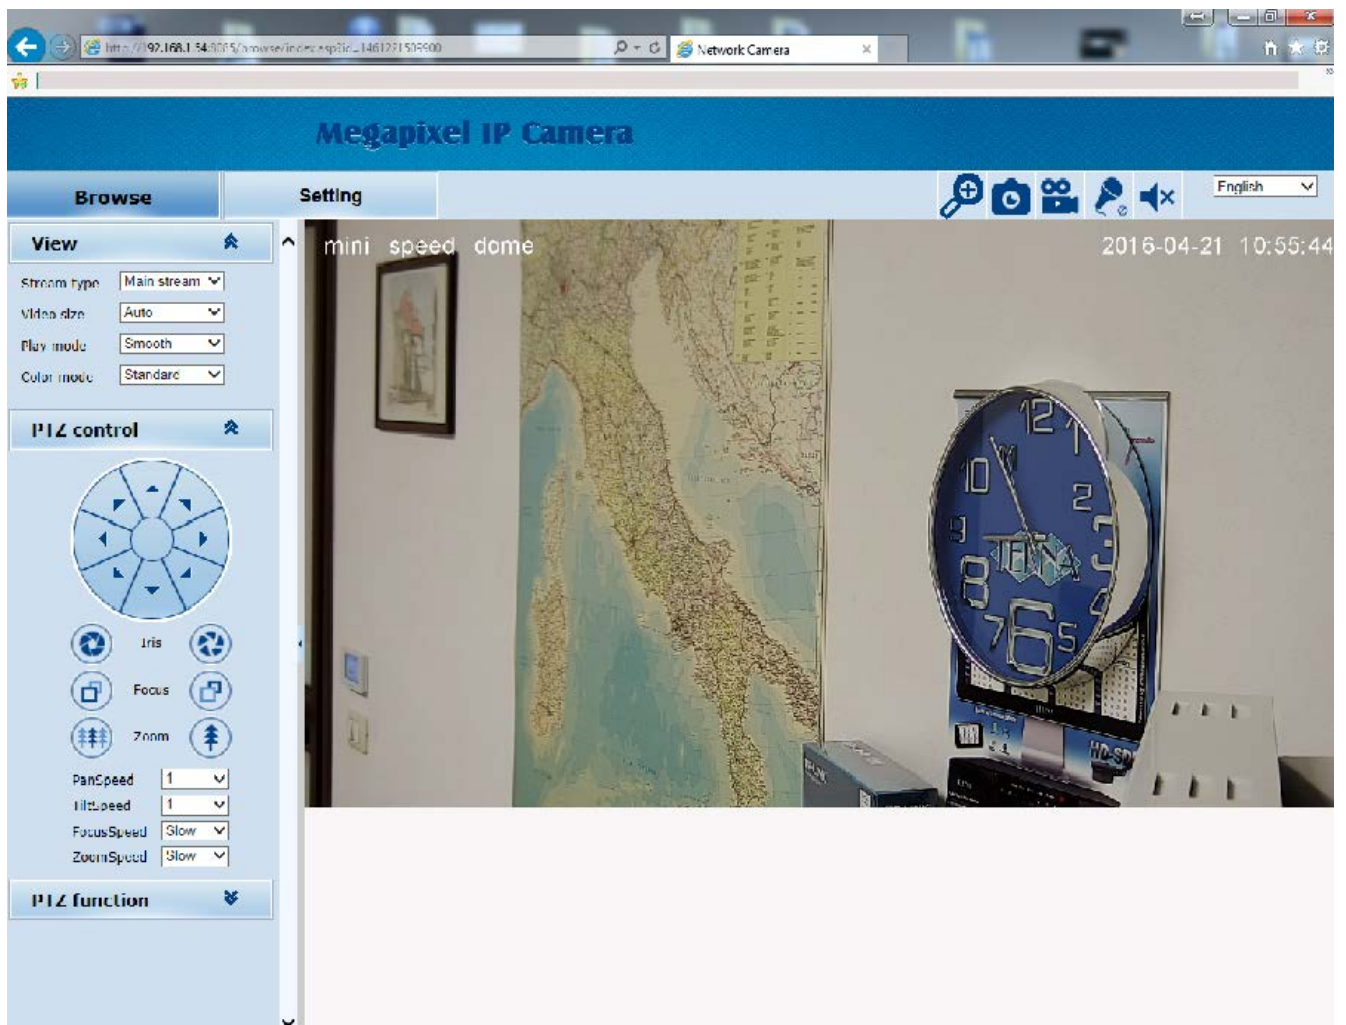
http://192.168.1.54:8005/browse/index.asp?id=1461221509900

Network Camera

Megapixel IP Camera

Browse

Setting

English

View

Stream type Main stream

Video size Auto

Play mode Smooth

Color mode Standard

PTZ control

Iris

Focus

Zoom

PanSpeed 1

TiltSpeed 1

FocusSpeed Slow

ZoomSpeed Slow

PTZ function

mini speed dome

2016-04-21 10:55:44